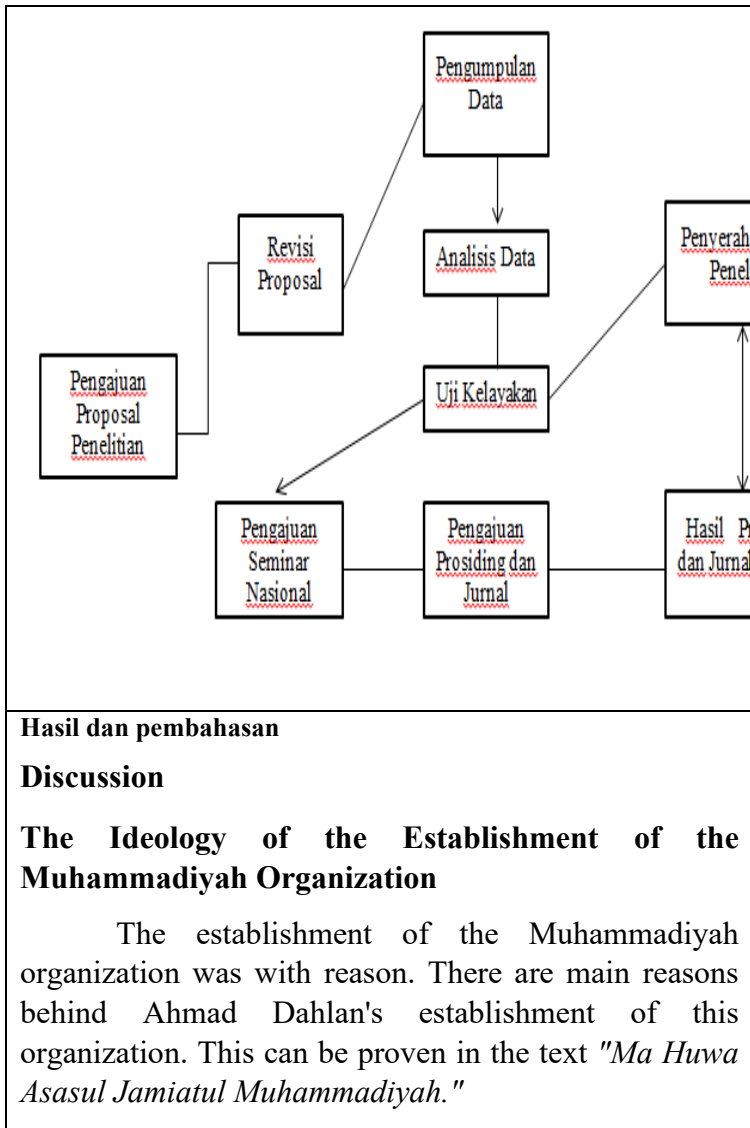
Pengumpulan Data

Revisi Proposal

Analisis Data

Penyerah Penel

Pengajuan Proposal Penelitian

Uji Kelayakan

Pengajuan Seminar Nasional

Pengajuan Prosiding dan Jurnal

Hasil P dan Jurnal

Hasil dan pembahasan

Discussion

The Ideology of the Establishment of the Muhammadiyah Organization

The establishment of the Muhammadiyah organization was with reason. There are main reasons behind Ahmad Dahlan's establishment of this organization. This can be proven in the text *"Ma Huwa Asasul Jamiatul Muhammadiyah."*